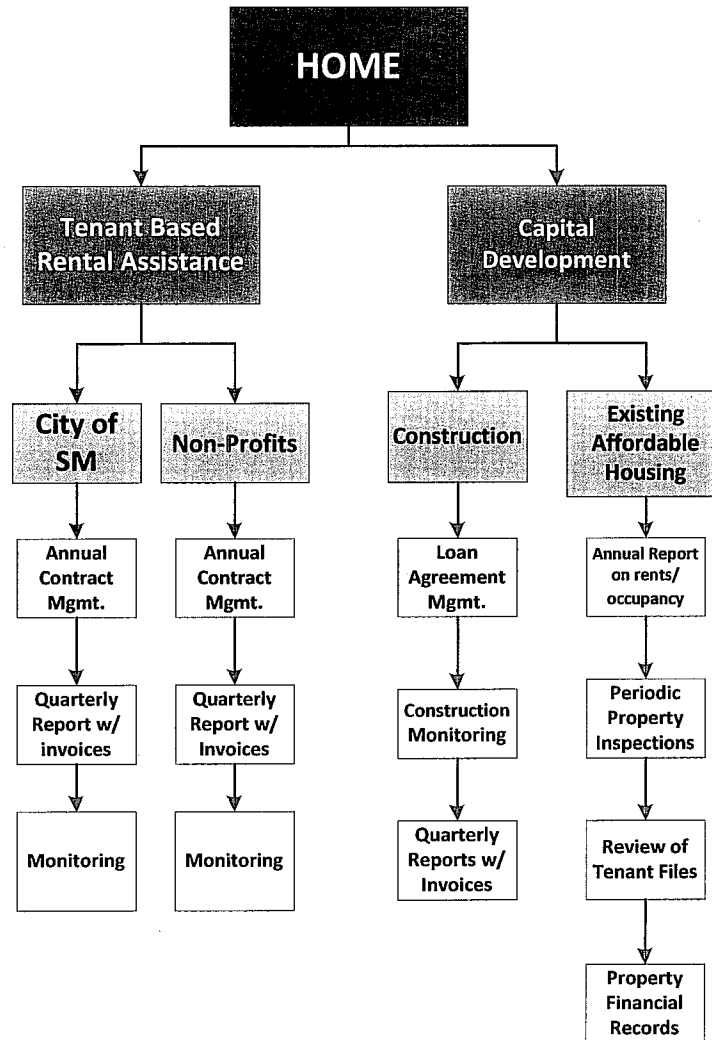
HOME

Tenant Based Rental Assistance

City of SM

Annual Contract Mgmt.

Quarterly Report w/ invoices

Monitoring

Non-Profits

Annual Contract Mgmt.

Quarterly Report w/ Invoices

Monitoring

Capital Development

Construction

Loan Agreement Mgmt.

Construction Monitoring

Quarterly Reports w/ Invoices

Existing Affordable Housing

Annual Report on rents/ occupancy

Periodic Property Inspections

Review of Tenant Files

Property Financial Records